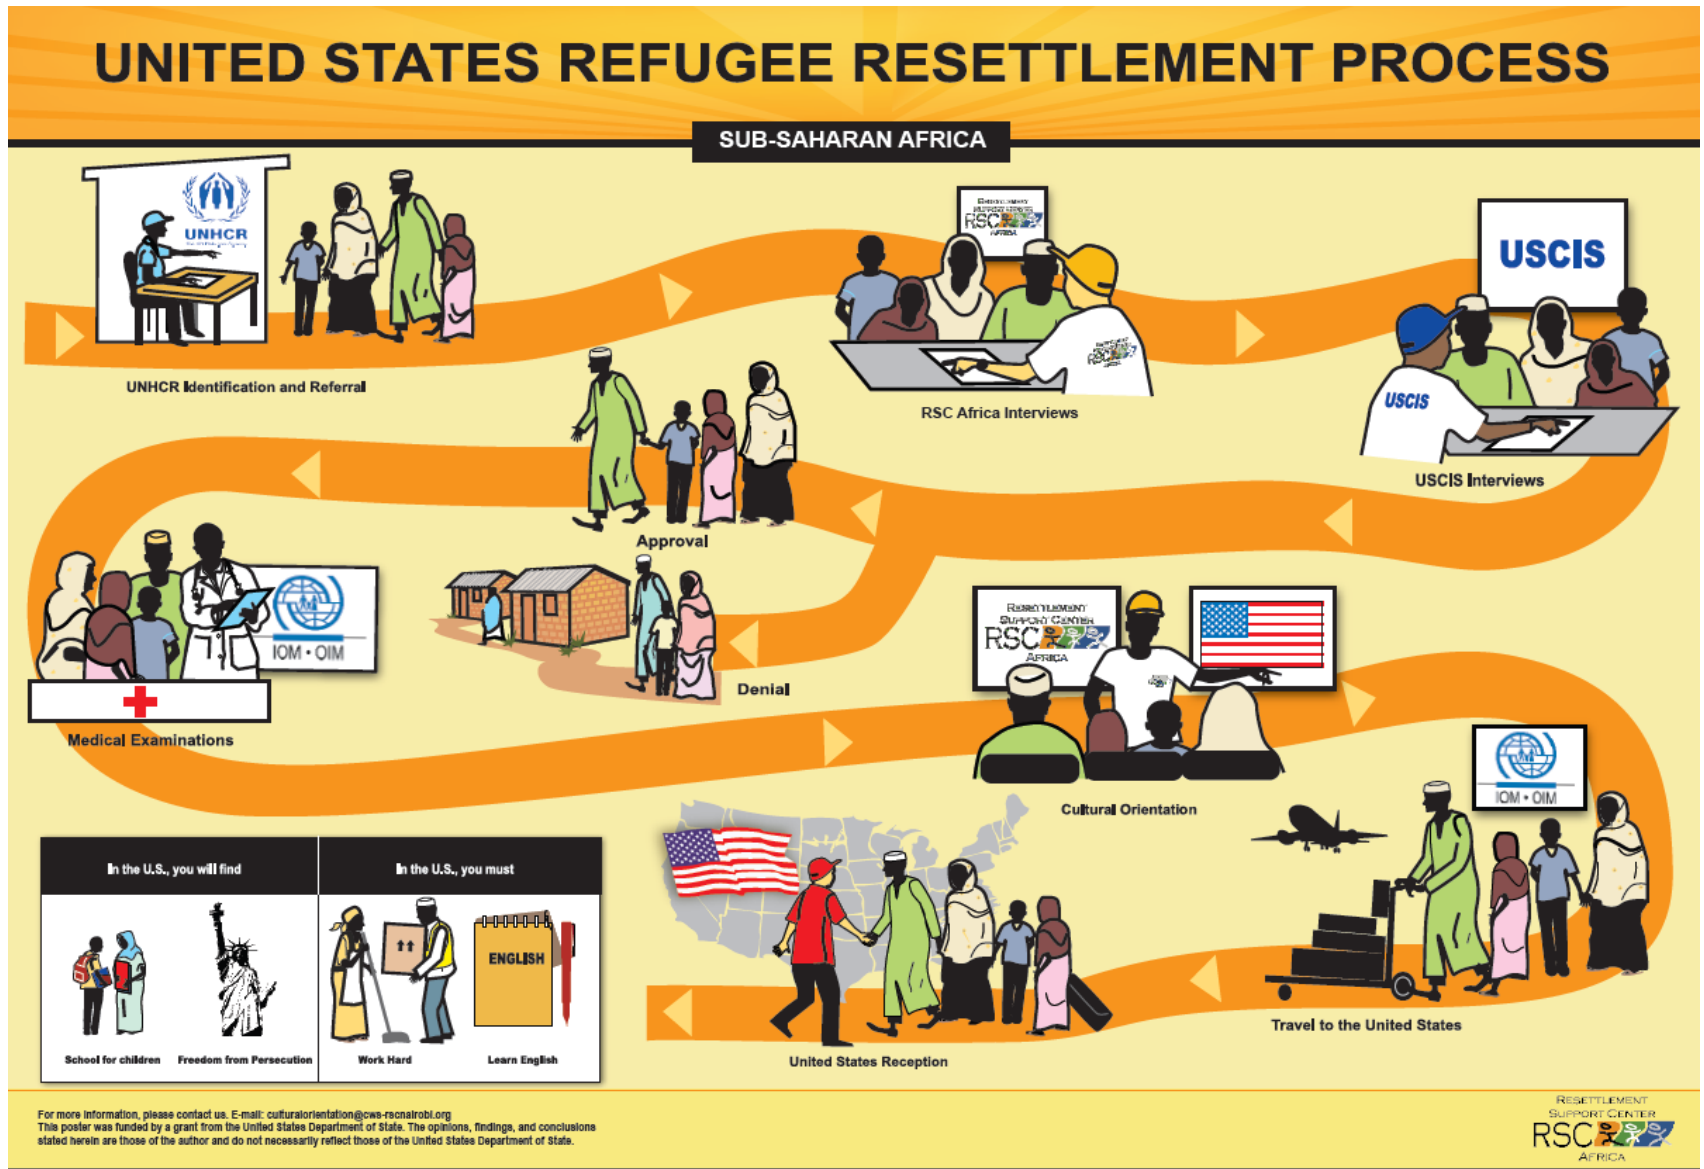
UNITED STATES REFUGEE RESETTLEMENT PROCESS

SUB-SAHARAN AFRICA

UNHCR

UNHCR Identification and Referral

RESETTLEMENT SUPPORT CENTER RSC AFRICA

RSC Africa Interviews

USCIS

USCIS

USCIS Interviews

Approval

IOM • OIM

Medical Examinations

Denial

RESETTLEMENT SUPPORT CENTER RSC AFRICA

Cultural Orientation

IOM • OIM

In the U.S., you will find

In the U.S., you must

ENGLISH

School for children

Freedom from Persecution

Work Hard

Learn English

United States Reception

Travel to the United States

For more information, please contact us. E-mail: culturalorientation@cws-rscnairobi.org
This poster was funded by a grant from the United States Department of State. The opinions, findings, and conclusions stated herein are those of the author and do not necessarily reflect those of the United States Department of State.

RESETTLEMENT SUPPORT CENTER RSC AFRICA